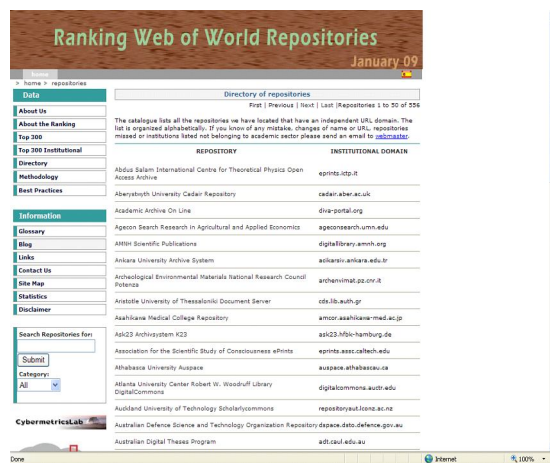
Ranking Web of World Repositories

January 09

home

> home > repositories

Data

About Us
About the Ranking
Top 300
Top 300 Institutional
Directory
Methodology
Best Practices

Information

Glossary
Blog
Links
Contact Us
Site Map
Statistics
Disclaimer

Search Repositories for:

Submit

Category:
All

CybermetricsLab

Directory of repositories

First | Previous | Next | Last |Repositories 1 to 50 of 556

The catalogue lists all the repositories we have located that have an independent URL domain. The list is organized alphabetically. If you know of any mistake, changes of name or URL, repositories missed or institutions listed not belonging to academic sector please send an email to webmaster.

| REPOSITORY | INSTITUTIONAL DOMAIN |
|---|---|
| Abdus Salam International Centre for Theoretical Physics Open Access Archive | eprints.ictp.it |
| Aberystwyth University Cadair Repository | cadair.aber.ac.uk |
| Academic Archive On Line | diva-portal.org |
| Ageconsearch Research in Agricultural and Applied Economics | ageconsearch.umn.edu |
| AMNH Scientific Publications | digitallibrary.amnh.org |
| Ankara University Archive System | acikarsiv.ankara.edu.tr |
| Archeological Environmental Materials National Research Council Potenza | archenvimat.pz.cnr.it |
| Aristotle University of Thessaloniki Document Server | cds.lib.auth.gr |
| Asahikawa Medical College Repository | amcor.asahikawa-med.ac.jp |
| Ask23 Archivsystem K23 | ask23.hfbk-hamburg.de |
| Association for the Scientific Study of Consciousness ePrints | eprints.assc.caltech.edu |
| Athabasca University Auspace | auspace.athabascau.ca |
| Atlanta University Center Robert W. Woodruff Library DigitalCommons | digitalcommons.auctr.edu |
| Auckland University of Technology Scholarlycommons | repositoryaut.lconz.ac.nz |
| Australian Defence Science and Technology Organization Repository | dspace.dsto.defence.gov.au |
| Australian Digital Theses Program | adt.caul.edu.au |

Done | Internet | 100%